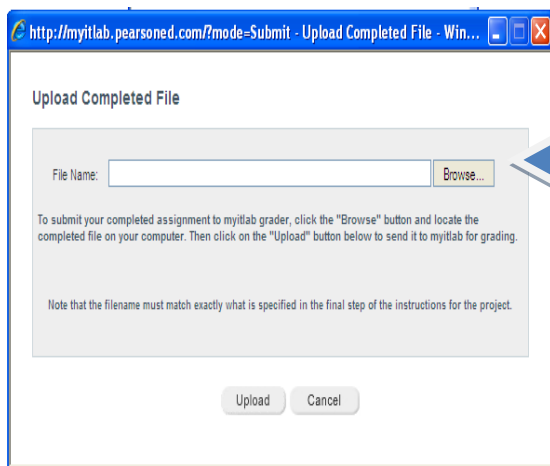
http://myitlab.pearsoned.com/?mode=Submit - Upload Completed File - Win...

Upload Completed File

File Name: Browse...

To submit your completed assignment to myitlab grader, click the "Browse" button and locate the completed file on your computer. Then click on the "Upload" button below to send it to myitlab for grading.

Note that the filename must match exactly what is specified in the final step of the instructions for the project.

Upload Cancel